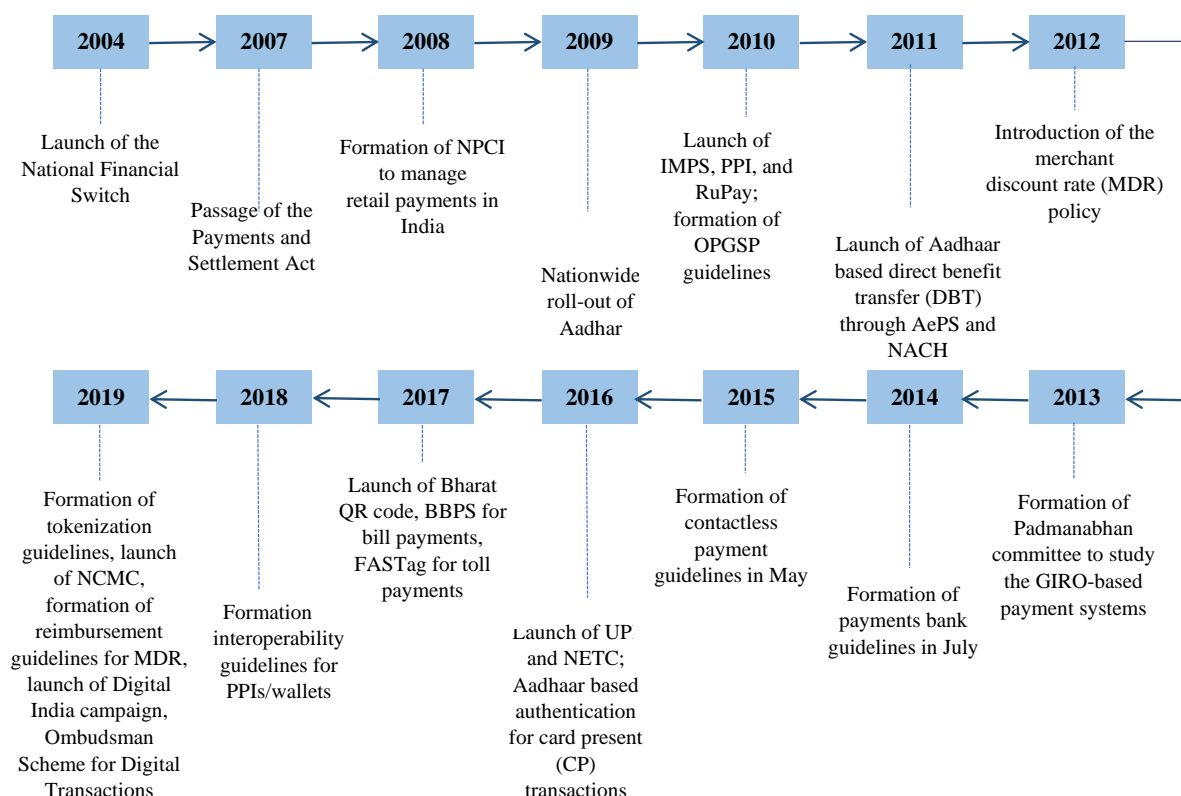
2004

2007

2008

2009

2010

2011

2012

Launch of the National Financial Switch

Passage of the Payments and Settlement Act

Formation of NPCI to manage retail payments in India

Nationwide roll-out of Aadhar

Launch of IMPS, PPI, and RuPay; formation of OPGSP guidelines

Launch of Aadhaar based direct benefit transfer (DBT) through AePS and NACH

Introduction of the merchant discount rate (MDR) policy

2019

2018

2017

2016

2015

2014

2013

Formation of tokenization guidelines, launch of NCMC, formation of reimbursement guidelines for MDR, launch of Digital India campaign, Ombudsman Scheme for Digital Transactions

Formation interoperability guidelines for PPIs/wallets

Launch of Bharat QR code, BBPS for bill payments, FASTag for toll payments

Launch of UP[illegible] and NETC; Aadhaar based authentication for card present (CP) transactions

Formation of contactless payment guidelines in May

Formation of payments bank guidelines in July

Formation of Padmanabhan committee to study the GIRO-based payment systems